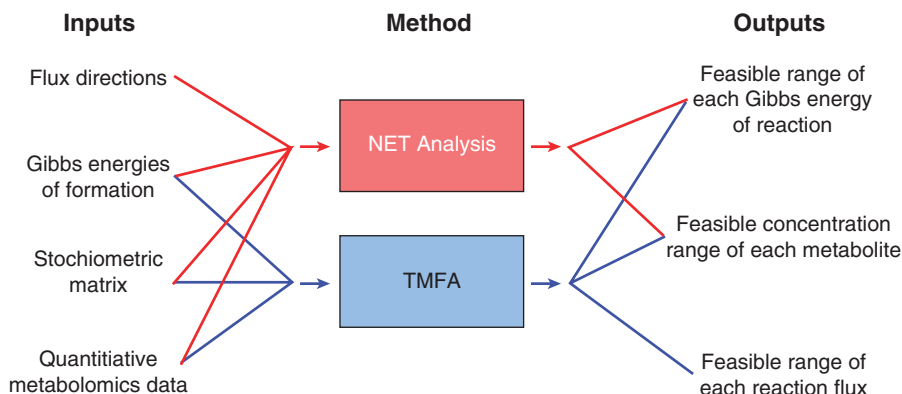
Inputs

Method

Outputs

Flux directions

Gibbs energies of formation

Stochiometric matrix

Quantitiative metabolomics data

NET Analysis

TMFA

Feasible range of each Gibbs energy of reaction

Feasible concentration range of each metabolite

Feasible range of each reaction flux